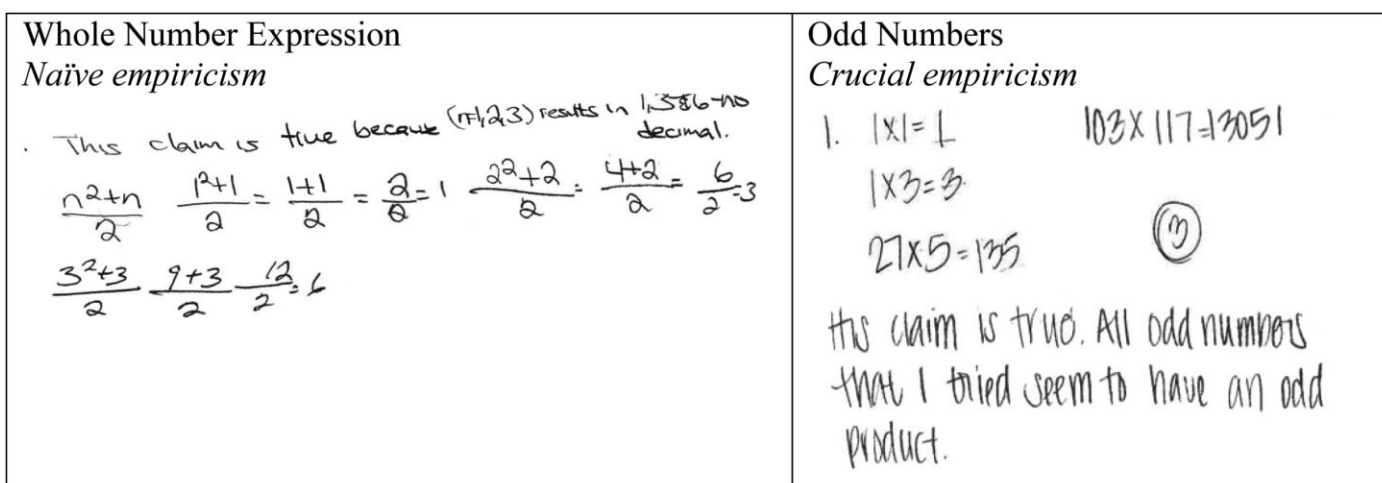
| Whole Number Expression<br>*Naïve empiricism* | Odd Numbers<br>*Crucial empiricism* |
|---|---|
| . This claim is true because (n=1,2,3) results in 1,3,6-no decimal.<br>$\frac{n^2+n}{2}$ $\frac{1^2+1}{2}=\frac{1+1}{2}=\frac{2}{2}=1$ $\frac{2^2+2}{2}=\frac{4+2}{2}=\frac{6}{2}=3$<br>$\frac{3^2+3}{2}$ $\frac{9+3}{2}$ $\frac{12}{2}=6$ | 1. $1\times1=1$ $103\times117=13051$<br>$1\times3=3$<br>$27\times5=135$ (3)<br>this claim is true. All odd numbers that I tried seem to have an odd product. |